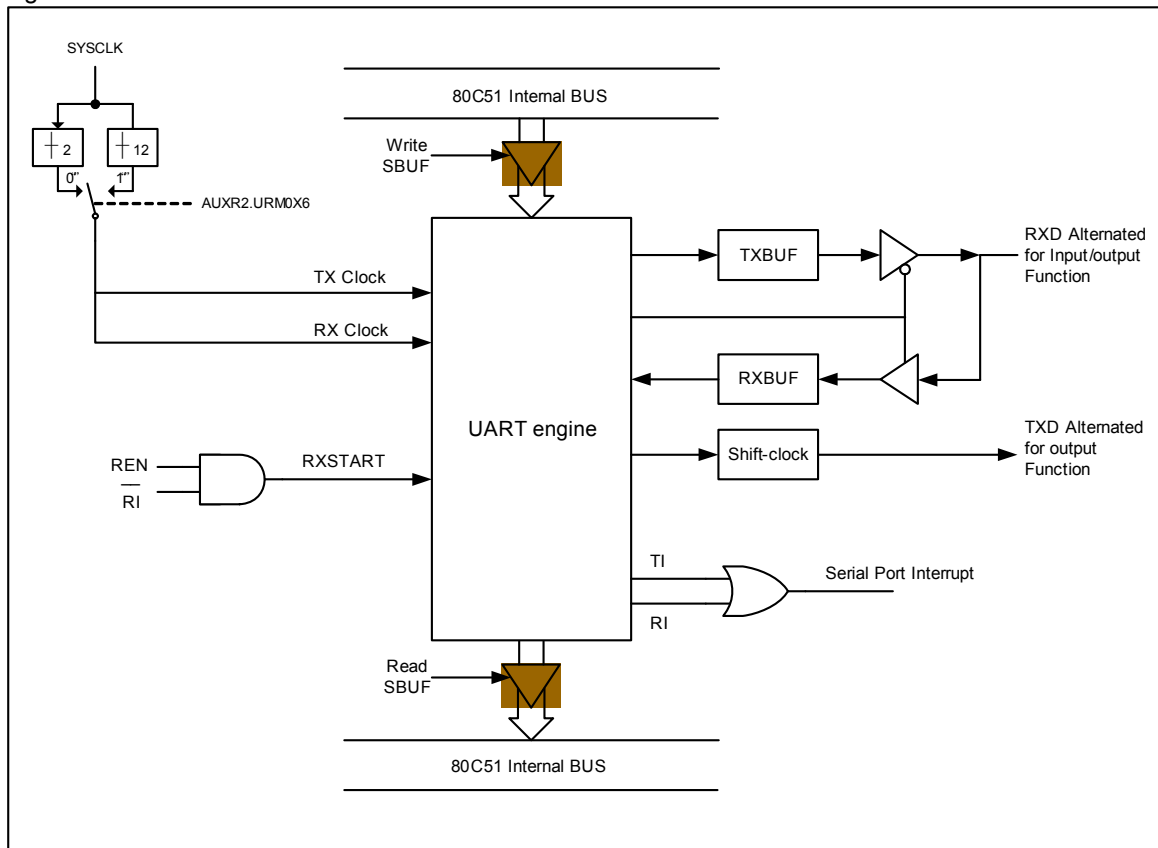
SYSCLK

$\div 2$

$\div 12$

0"

1"

AUXR2.URM0X6

80C51 Internal BUS

Write SBUF

TX Clock

RX Clock

UART engine

TXBUF

RXD Alternated for Input/output Function

RXBUF

Shift-clock

TXD Alternated for output Function

REN

$\overline{RI}$

RXSTART

TI

RI

Serial Port Interrupt

Read SBUF

80C51 Internal BUS